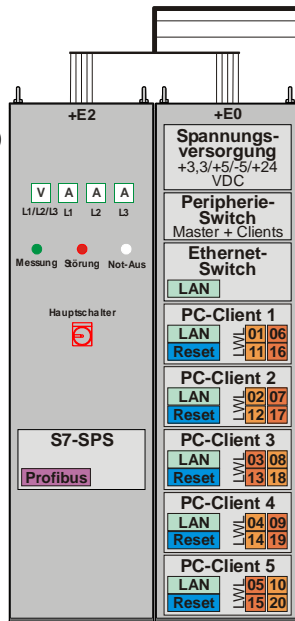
+E2

V A A A
L1/L2/L3 L1 L2 L3

Messung Störung Not-Aus

Hauptschalter

S7-SPS

Profibus

+E0

Spannungsversorgung
+3,3/+5/-5/+24 VDC

Peripherie-Switch
Master + Clients

Ethernet-Switch
LAN

PC-Client 1
LAN
Reset
01 06
11 16

PC-Client 2
LAN
Reset
02 07
12 17

PC-Client 3
LAN
Reset
03 08
13 18

PC-Client 4
LAN
Reset
04 09
14 19

PC-Client 5
LAN
Reset
05 10
15 20